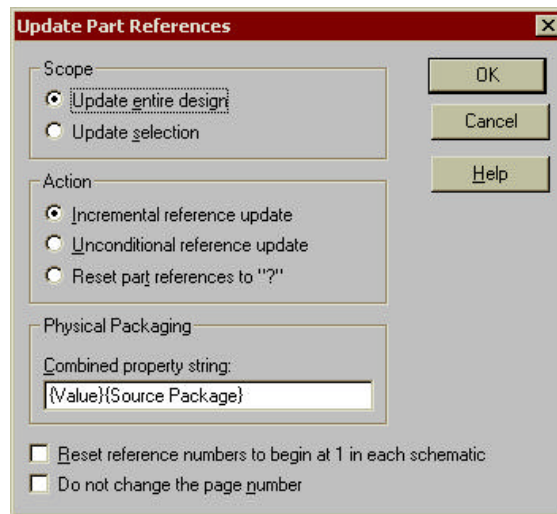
Update Part References

Scope
Update entire design
Update selection

Action
Incremental reference update
Unconditional reference update
Reset part references to "?"

Physical Packaging
Combined property string:
{Value}{Source Package}

Reset reference numbers to begin at 1 in each schematic
Do not change the page number

OK
Cancel
Help